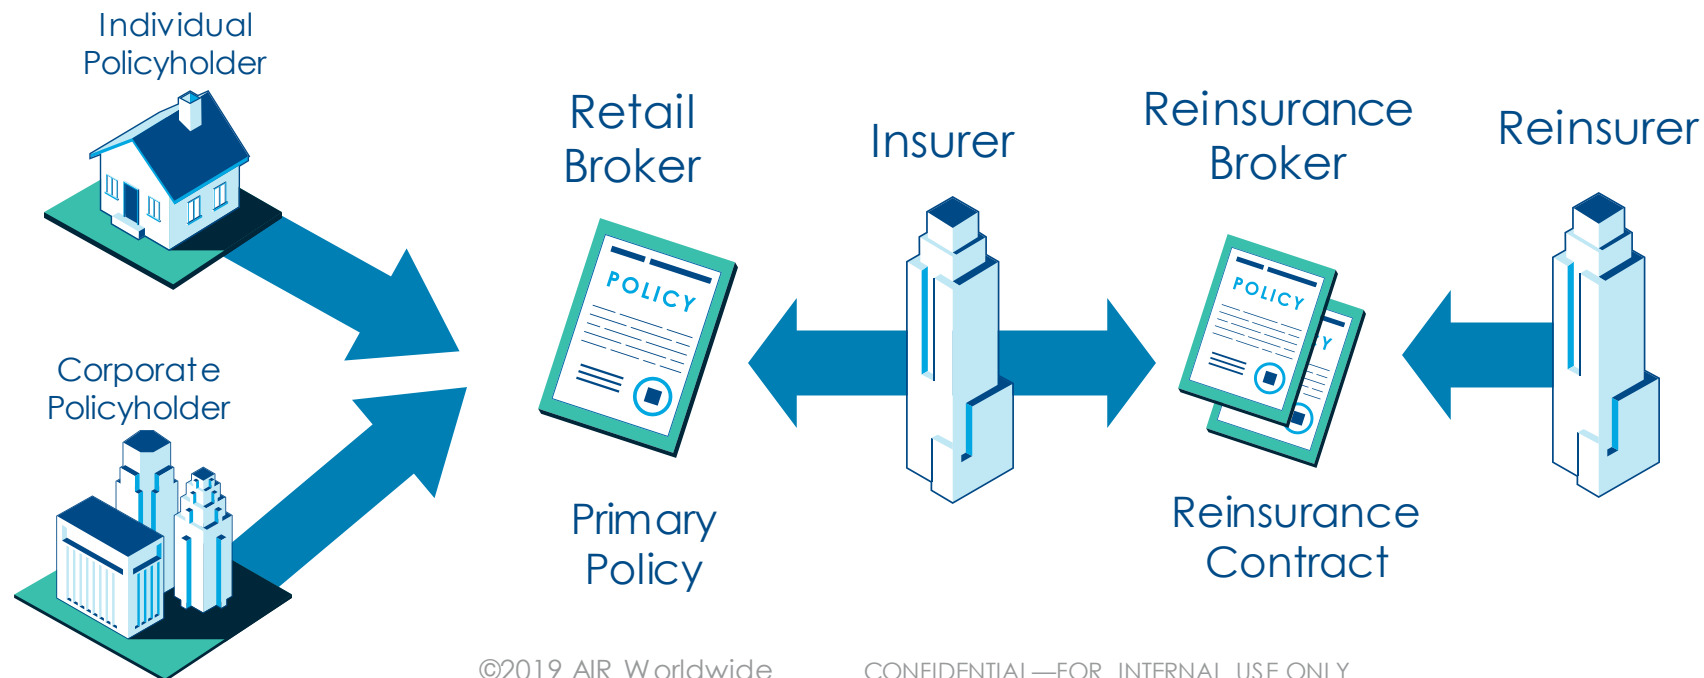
Individual Policyholder

Corporate Policyholder

Retail Broker

POLICY

Primary Policy

Insurer

Reinsurance Broker

POLICY

Reinsurance Contract

Reinsurer

©2019 AIR Worldwide

CONFIDENTIAL—FOR INTERNAL USE ONLY